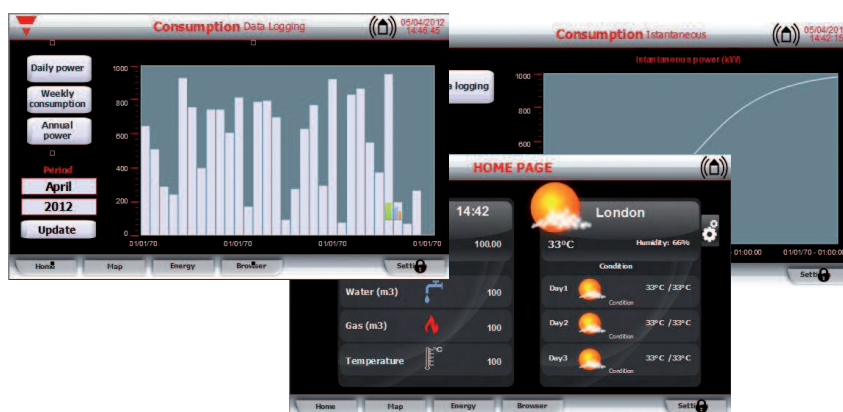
Consumption Data Logging
05/04/2012
14:46:45

Daily power
Weekly consumption
Annual power
Period
April
2012
Update

1000
800
600
400
200
0
01/01/70
01/01/70
01/01/70
01/01/70

Home
Map
Energy
Browser
Setti

Consumption Istantaneous
05/04/2012
14:42:1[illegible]
Istantaneous power (kW)
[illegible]a logging
1000
800
600
400
01:00:00
01/01/70 - 01:00:00
Setti

HOME PAGE
14:42
100.00
London
33°C
Humidity: 66%
Condition
Water (m3)
100
Gas (m3)
100
Temperature
100
Day1
Condition
33°C /33°C
Day2
Condition
33°C /33°C
Day3
Condition
33°C /33°C

Home
Map
Energy
Browser
Setti